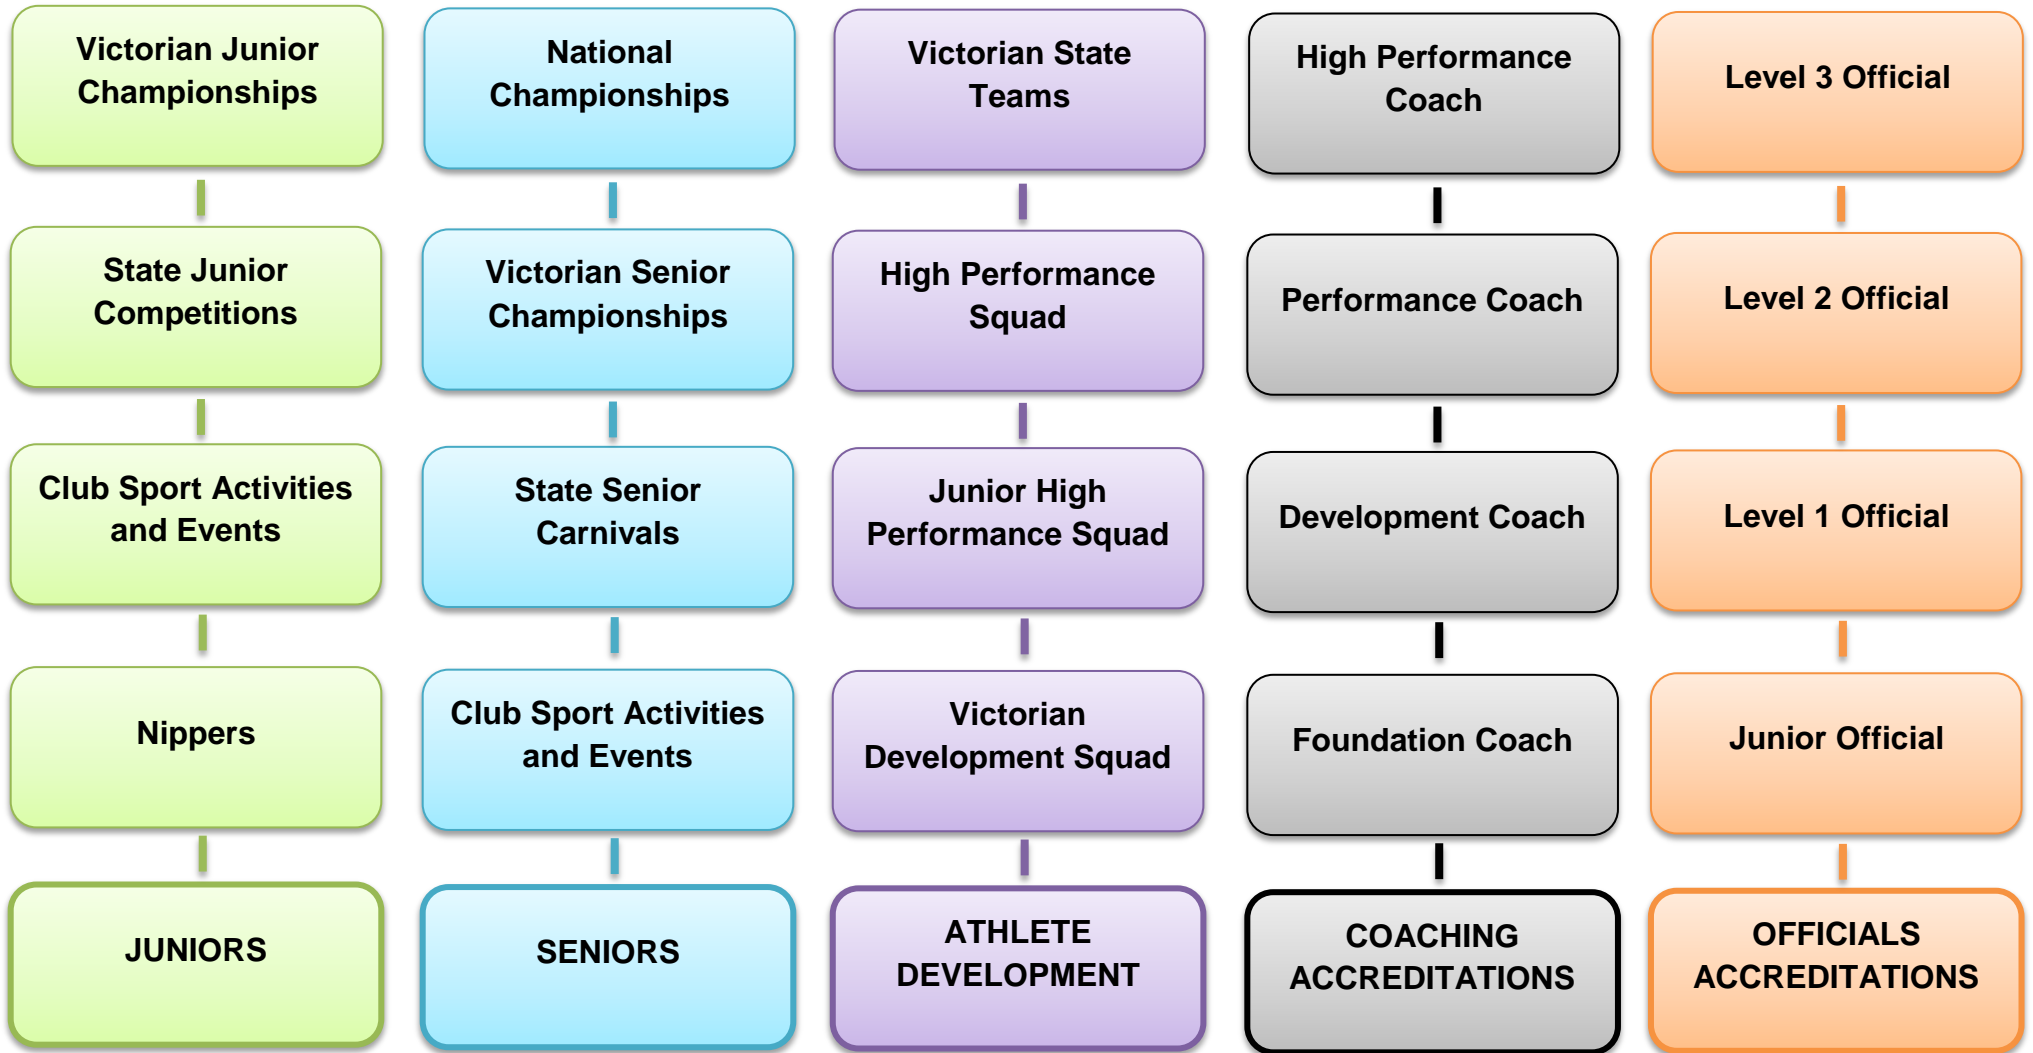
Victorian Junior Championships

State Junior Competitions

Club Sport Activities and Events

Nippers

JUNIORS

National Championships

Victorian Senior Championships

State Senior Carnivals

Club Sport Activities and Events

SENIORS

Victorian State Teams

High Performance Squad

Junior High Performance Squad

Victorian Development Squad

ATHLETE DEVELOPMENT

High Performance Coach

Performance Coach

Development Coach

Foundation Coach

COACHING ACCREDITATIONS

Level 3 Official

Level 2 Official

Level 1 Official

Junior Official

OFFICIALS ACCREDITATIONS